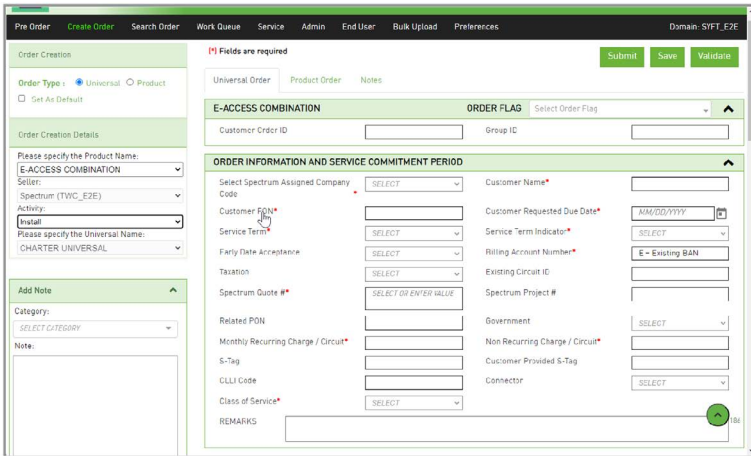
Pre Order Create Order Search Order Work Queue Service Admin End User Bulk Upload Preferences Domain: SYFT_E2E

Order Creation

Order Type : Universal Product

Set As Default

Order Creation Details

Please specify the Product Name:

E-ACCESS COMBINATION

Seller:

Spectrum (TWC_E2E)

Activity:

Install

Please specify the Universal Name:

CHARTER UNIVERSAL

Add Note

Category:

SELECT CATEGORY

Note:

(*) Fields are required

Submit Save Validate

Universal Order Product Order Notes

E-ACCESS COMBINATION ORDER FLAG Select Order Flag

Customer Order ID

Group ID

ORDER INFORMATION AND SERVICE COMMITMENT PERIOD

Select Spectrum Assigned Company Code * SELECT

Customer Name*

Customer PON*

Customer Requested Due Date* MM/DD/YYYY

Service Term* SELECT

Service Term Indicator* SELECT

Early Date Acceptance SELECT

Billing Account Number* E - Existing BAN

Taxation SELECT

Existing Circuit ID

Spectrum Quote #* SELECT OR ENTER VALUE

Spectrum Project #

Related PON

Government SELECT

Monthly Recurring Charge / Circuit*

Non Recurring Charge / Circuit*

S-Tag

Customer Provided S-Tag

CLLI Code

Connector SELECT

Class of Service* SELECT

REMARKS